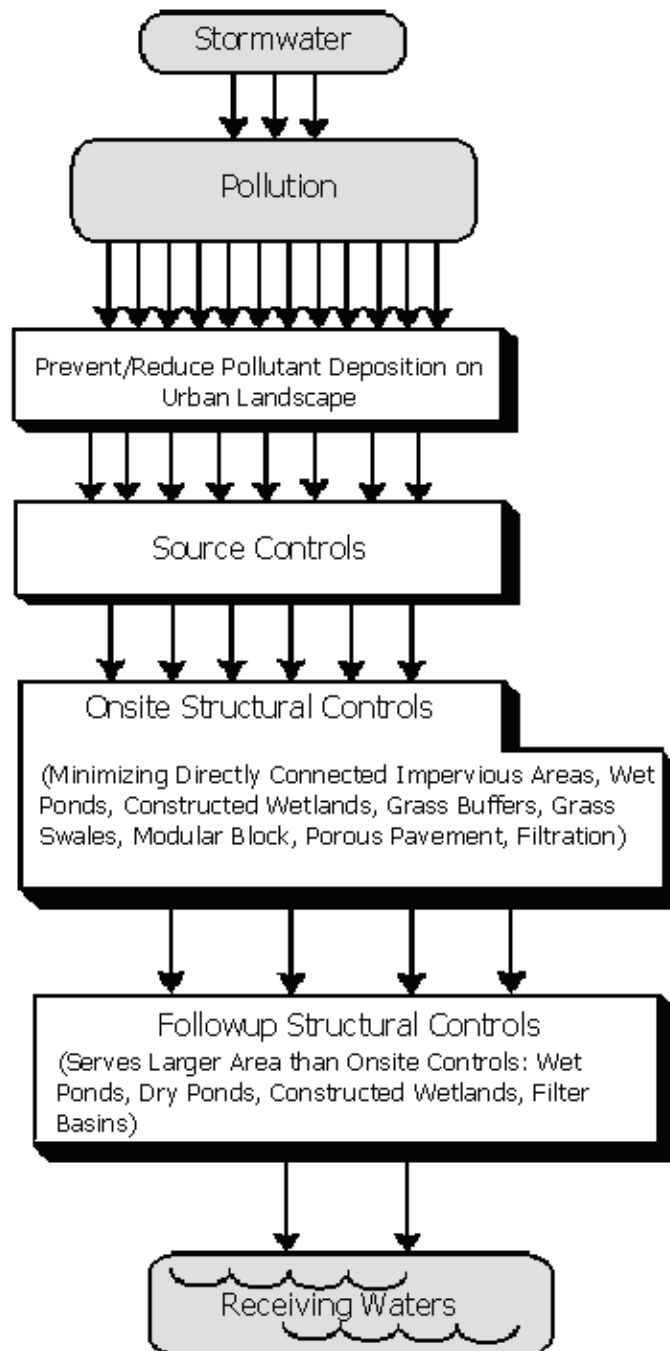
Stormwater

Pollution

Prevent/Reduce Pollutant Deposition on Urban Landscape

Source Controls

Onsite Structural Controls

(Minimizing Directly Connected Impervious Areas, Wet Ponds, Constructed Wetlands, Grass Buffers, Grass Swales, Modular Block, Porous Pavement, Filtration)

Followup Structural Controls

(Serves Larger Area than Onsite Controls: Wet Ponds, Dry Ponds, Constructed Wetlands, Filter Basins)

Receiving Waters